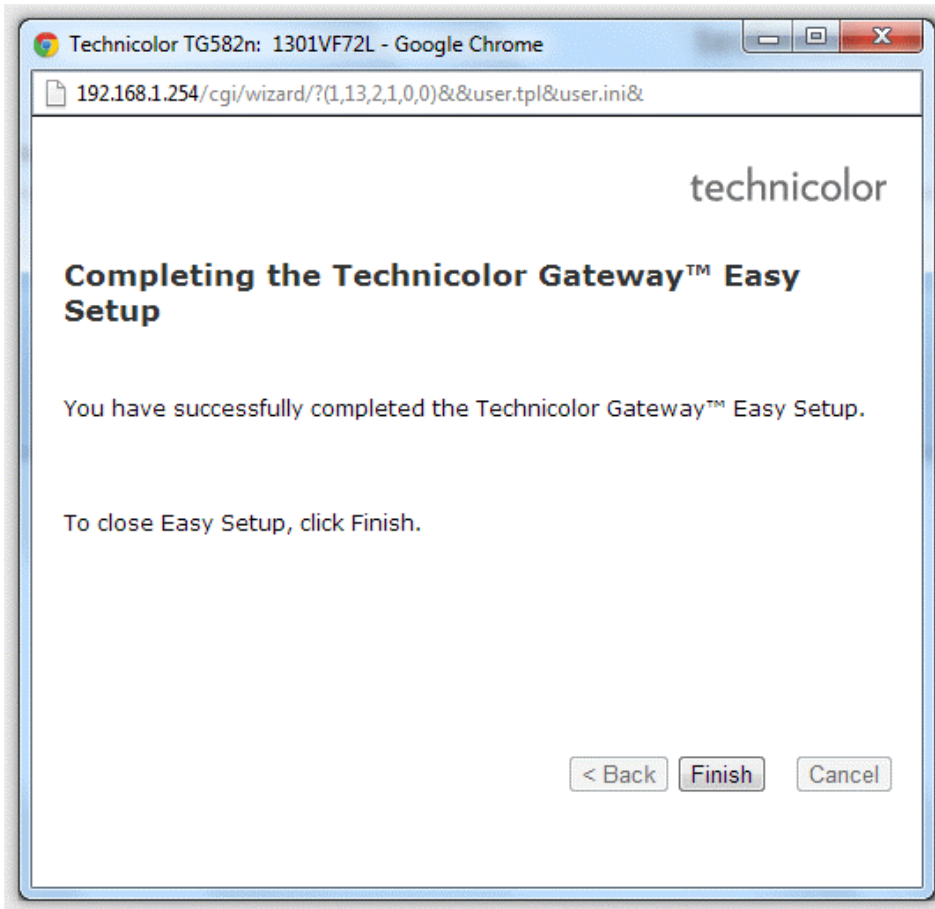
Technicolor TG582n: 1301VF72L - Google Chrome

192.168.1.254/cgi/wizard/?(1,13,2,1,0,0)&&user.tpl&user.ini&

technicolor

Completing the Technicolor Gateway™ Easy Setup

You have successfully completed the Technicolor Gateway™ Easy Setup.

To close Easy Setup, click Finish.

< Back Finish Cancel